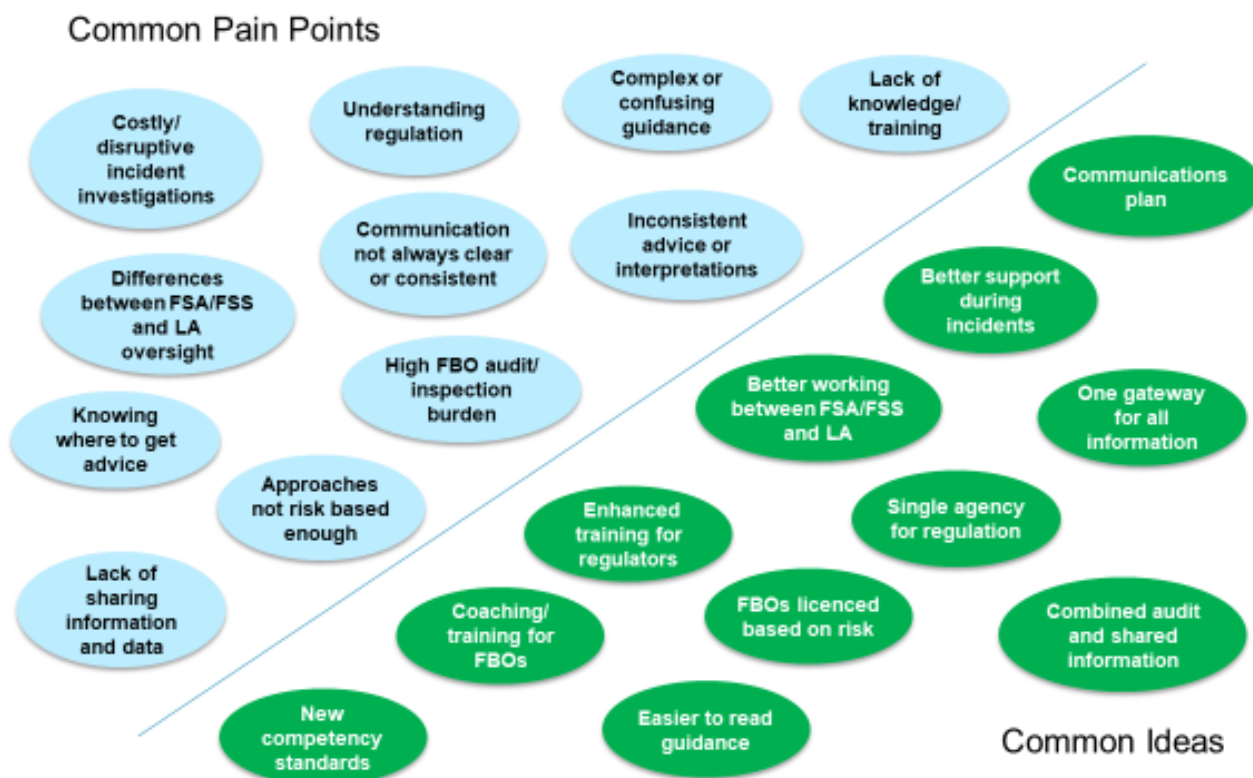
Common Pain Points

Costly/ disruptive incident investigations

Understanding regulation

Complex or confusing guidance

Lack of knowledge/ training

Communication not always clear or consistent

Inconsistent advice or interpretations

Differences between FSA/FSS and LA oversight

High FBO audit/ inspection burden

Knowing where to get advice

Approaches not risk based enough

Lack of sharing information and data

Communications plan

Better support during incidents

Better working between FSA/FSS and LA

One gateway for all information

Enhanced training for regulators

Single agency for regulation

Coaching/ training for FBOs

FBOs licenced based on risk

Combined audit and shared information

New competency standards

Easier to read guidance

Common Ideas